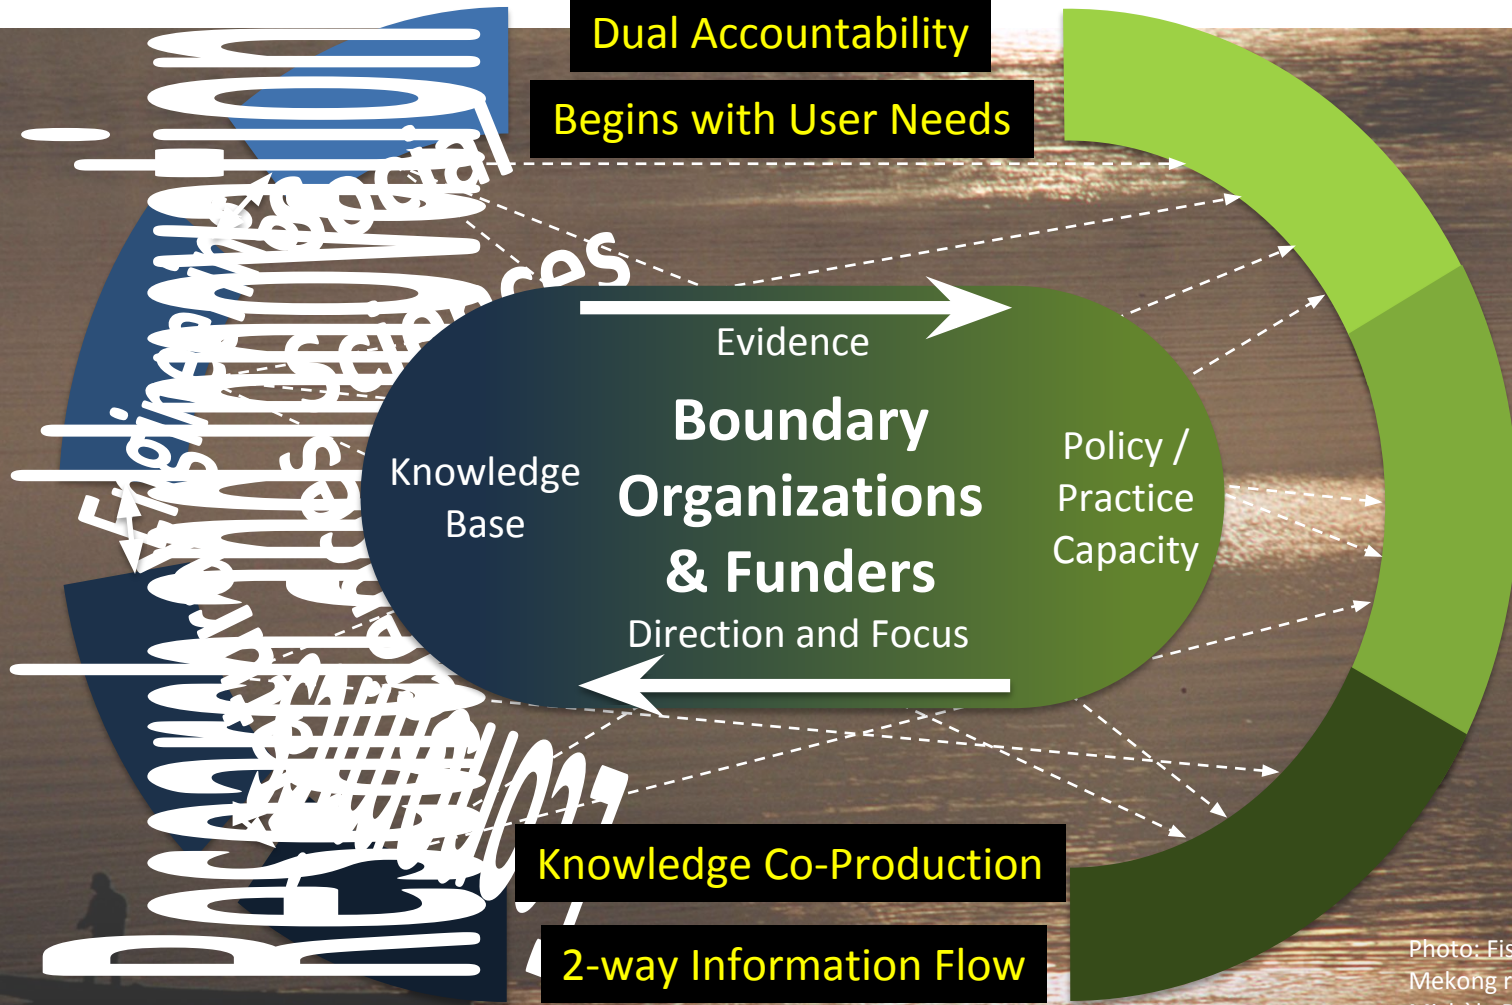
Dual Accountability

Begins with User Needs

Evidence

Knowledge Base

Boundary Organizations & Funders

Policy / Practice Capacity

Direction and Focus

Knowledge Co-Production

2-way Information Flow

Photo: Fis
Mekong r

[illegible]